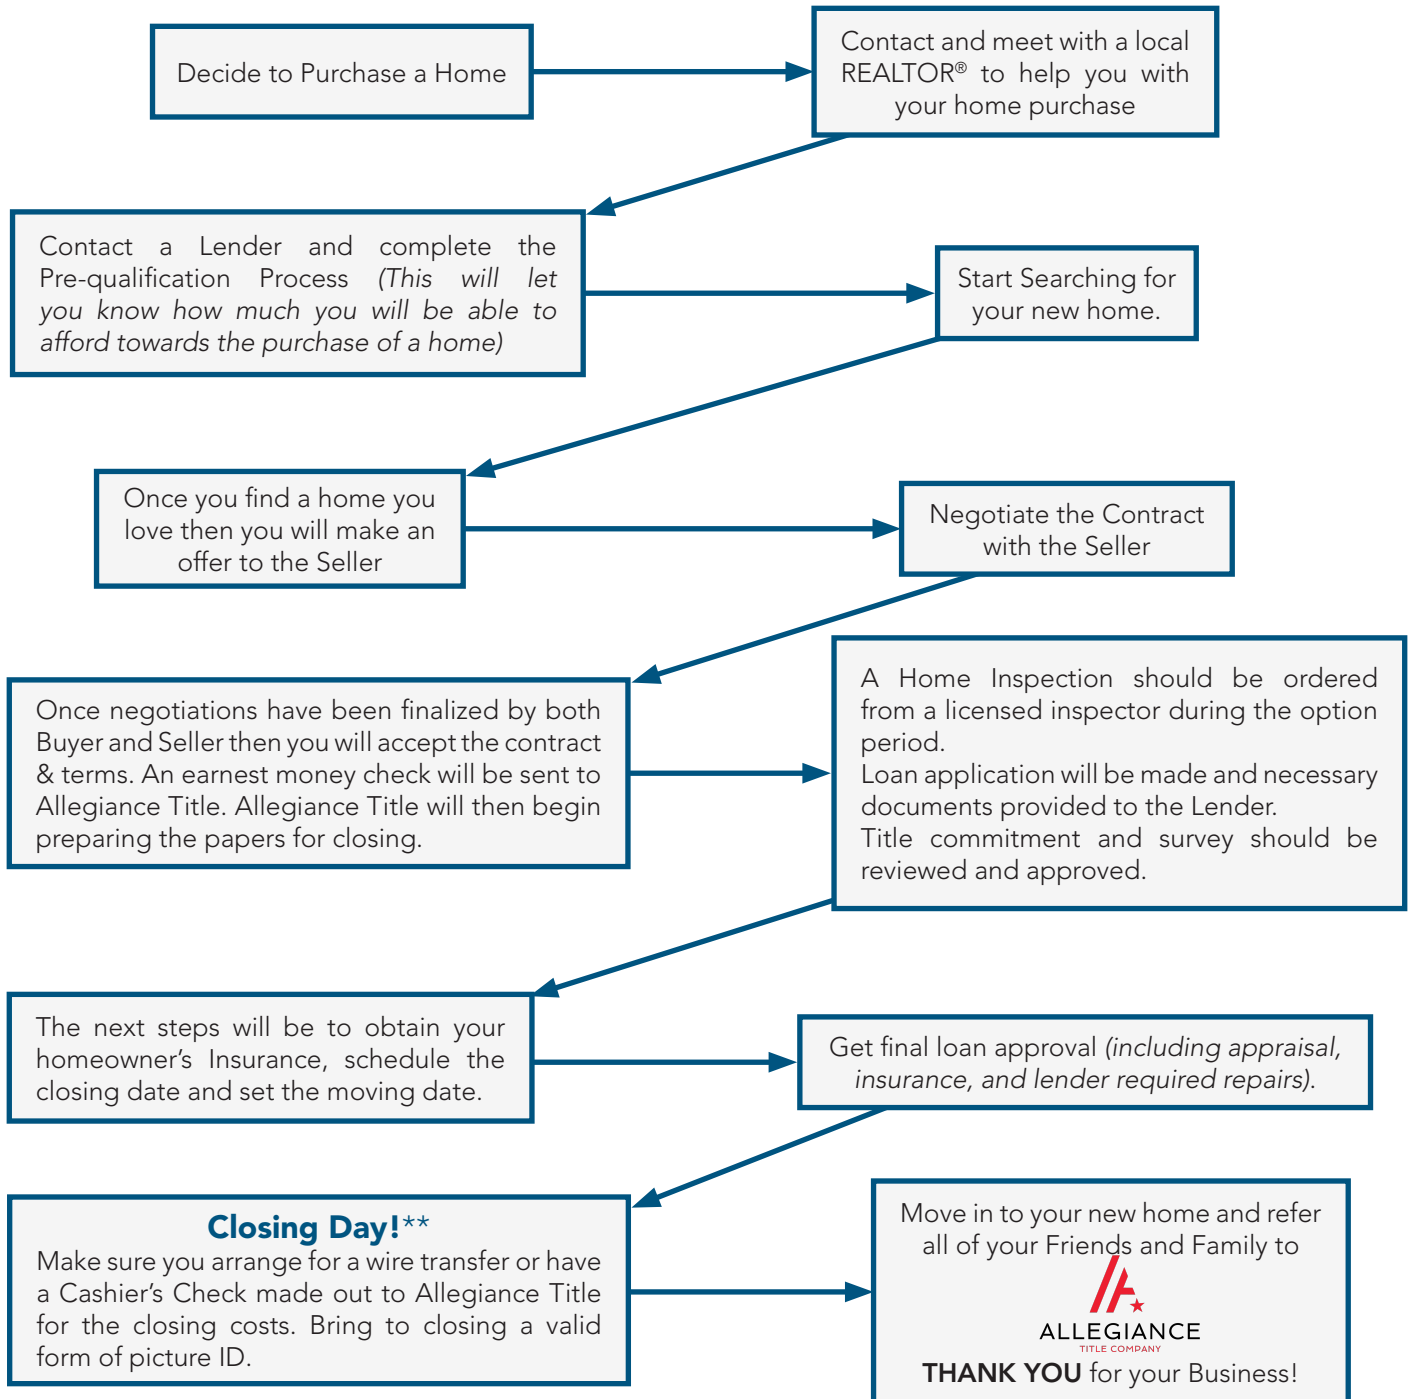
Decide to Purchase a Home

Contact and meet with a local REALTOR® to help you with your home purchase

Contact a Lender and complete the Pre-qualification Process *(This will let you know how much you will be able to afford towards the purchase of a home)*

Start Searching for your new home.

Once you find a home you love then you will make an offer to the Seller

Negotiate the Contract with the Seller

Once negotiations have been finalized by both Buyer and Seller then you will accept the contract & terms. An earnest money check will be sent to Allegiance Title. Allegiance Title will then begin preparing the papers for closing.

A Home Inspection should be ordered from a licensed inspector during the option period.
Loan application will be made and necessary documents provided to the Lender.
Title commitment and survey should be reviewed and approved.

The next steps will be to obtain your homeowner's Insurance, schedule the closing date and set the moving date.

Get final loan approval *(including appraisal, insurance, and lender required repairs)*.

**Closing Day!****
Make sure you arrange for a wire transfer or have a Cashier's Check made out to Allegiance Title for the closing costs. Bring to closing a valid form of picture ID.

Move in to your new home and refer all of your Friends and Family to
ALLEGIANCE
TITLE COMPANY
**THANK YOU** for your Business!